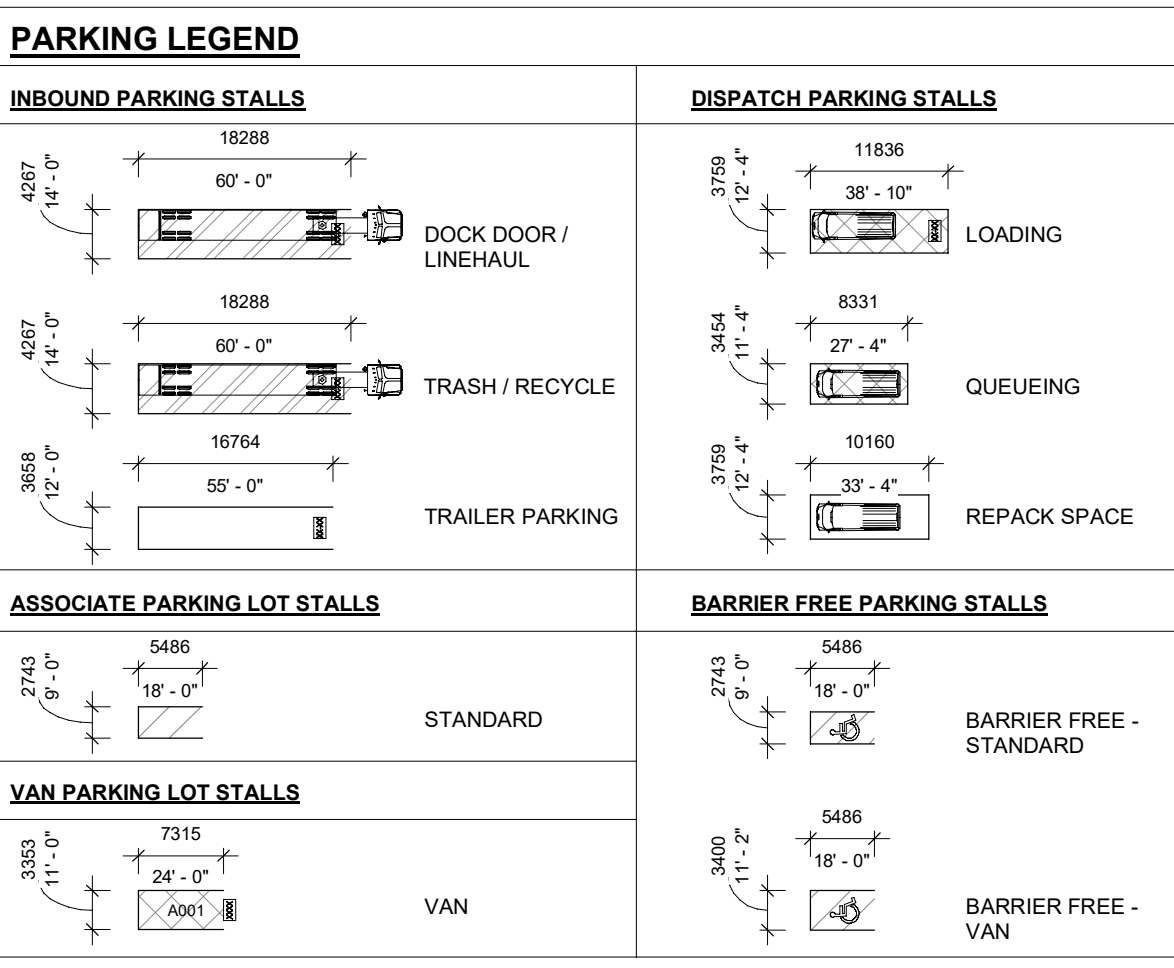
PARKING LEGEND

INBOUND PARKING STALLS

18288
60' - 0"
4267
14' - 0"
DOCK DOOR / LINEHAUL

18288
60' - 0"
4267
14' - 0"
TRASH / RECYCLE

16764
55' - 0"
3658
12' - 0"
TRAILER PARKING

DISPATCH PARKING STALLS

11836
38' - 10"
3759
12' - 4"
LOADING

8331
27' - 4"
3454
11' - 4"
QUEUEING

10160
33' - 4"
3759
12' - 4"
REPACK SPACE

ASSOCIATE PARKING LOT STALLS

5486
18' - 0"
2743
9' - 0"
STANDARD

VAN PARKING LOT STALLS

7315
24' - 0"
3353
11' - 0"
A001
VAN

BARRIER FREE PARKING STALLS

5486
18' - 0"
2743
9' - 0"
BARRIER FREE - STANDARD

5486
18' - 0"
3400
11' - 2"
BARRIER FREE - VAN